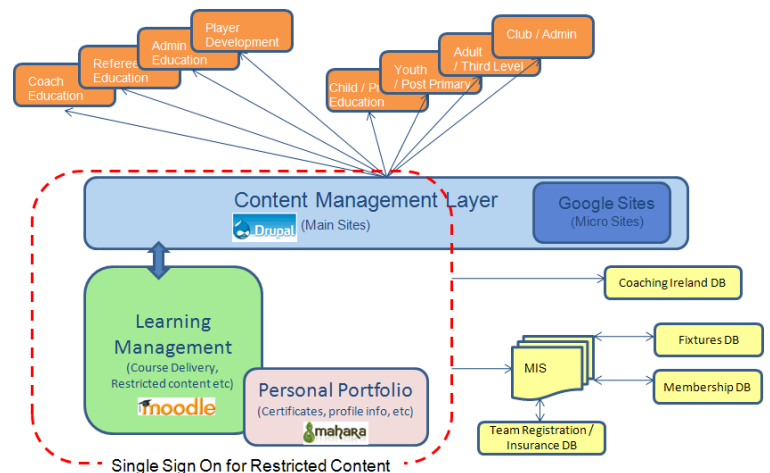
Coach Education

Referee Education

Admin Education

Player Development

Child / P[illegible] Education

Youth / Post Primary

Adult / Third Level

Club / Admin

Content Management Layer

Drupal (Main Sites)

Google Sites (Micro Sites)

Coaching Ireland DB

Learning Management (Course Delivery, Restricted content etc)

moodle

Personal Portfolio (Certificates, profile info, etc)

mahara

MIS

Fixtures DB

Membership DB

Team Registration / Insurance DB

Single Sign On for Restricted Content